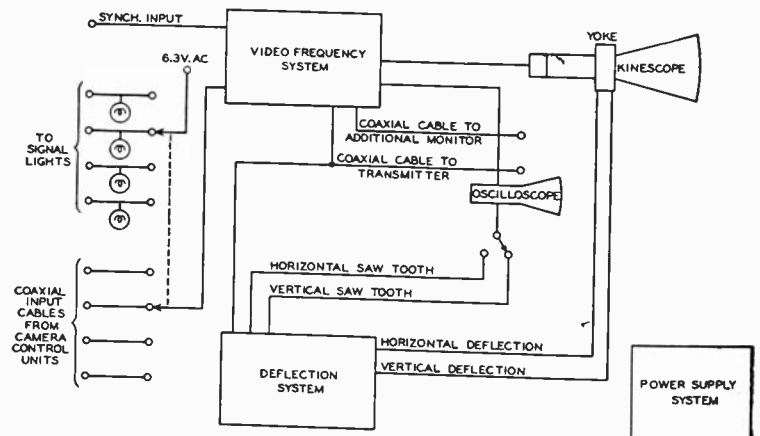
SYNCH. INPUT

VIDEO FREQUENCY SYSTEM

YOKE

KINESCOPE

6.3V. AC

TO SIGNAL LIGHTS

COAXIAL CABLE TO ADDITIONAL MONITOR

COAXIAL CABLE TO TRANSMITTER

OSCILLOSCOPE

HORIZONTAL SAW TOOTH

VERTICAL SAW TOOTH

COAXIAL INPUT CABLES FROM CAMERA CONTROL UNITS

HORIZONTAL DEFLECTION

VERTICAL DEFLECTION

DEFLECTION SYSTEM

POWER SUPPLY SYSTEM